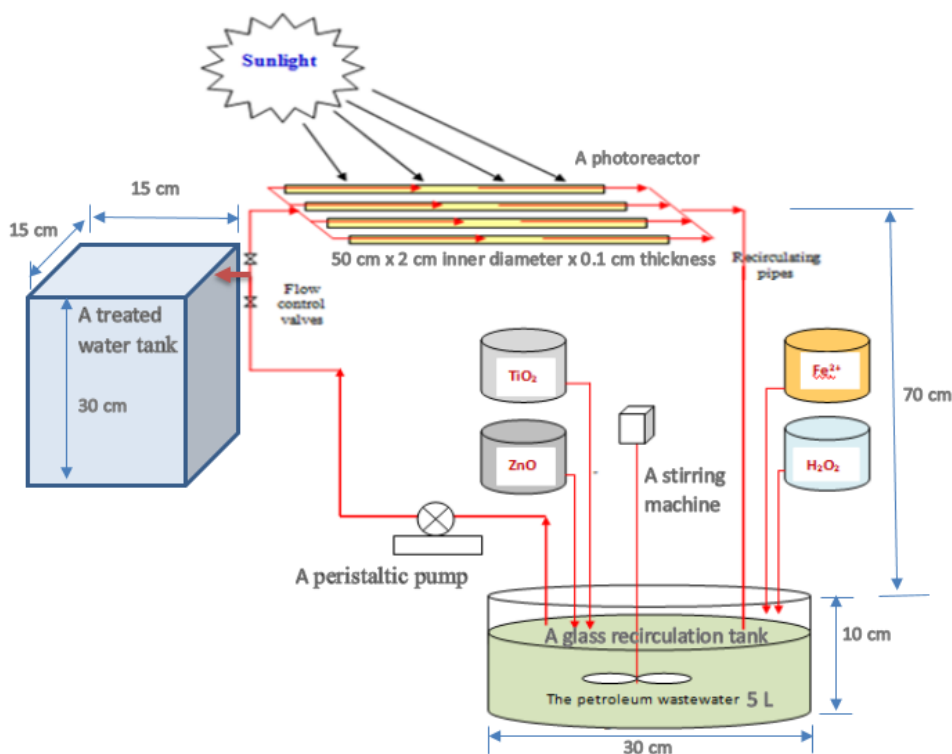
Sunlight

A photoreactor

15 cm

15 cm

50 cm x 2 cm inner diameter x 0.1 cm thickness

Recirculating pipes

Flow control valves

A treated water tank

30 cm

$TiO_2$

$Fe^{2+}$

70 cm

$ZnO$

A stirring machine

$H_2O_2$

A peristaltic pump

A glass recirculation tank

10 cm

The petroleum wastewater 5 L

30 cm